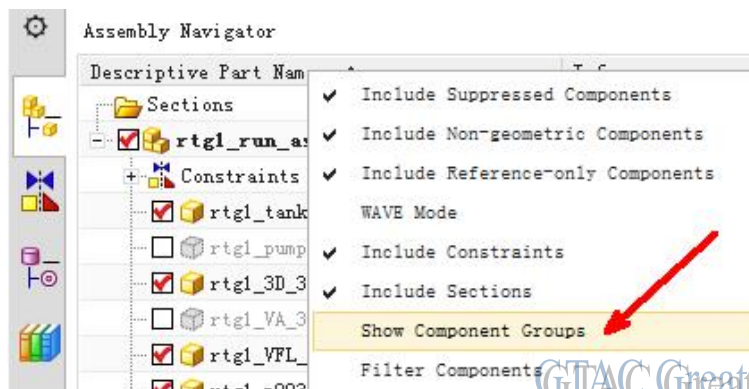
Assembly Navigator

Descriptive Part Nam

Sections

rtg1_run_as

Constraints

rtg1_tank

rtg1_pump

rtg1_3D_3

rtg1_VA_3

rtg1_VFL_

Include Suppressed Components

Include Non-geometric Components

Include Reference-only Components

WAVE Mode

Include Constraints

Include Sections

Show Component Groups

Filter Components

GTAC Great